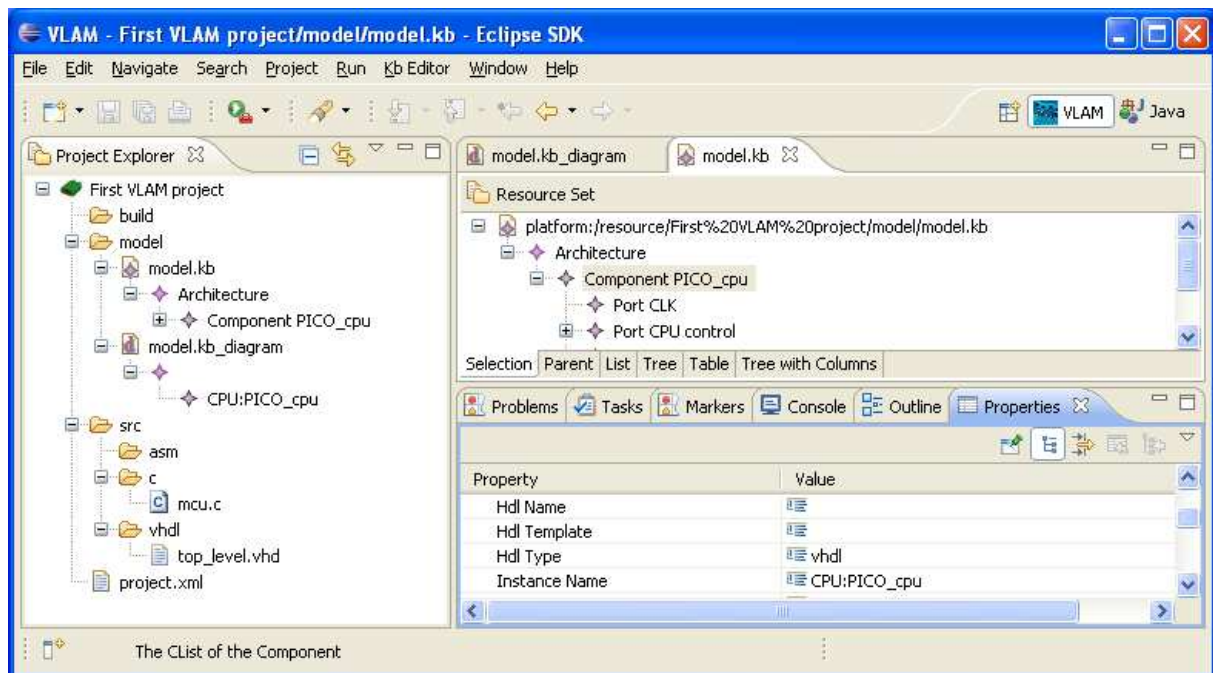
VLAM - First VLAM project/model/model.kb - Eclipse SDK

File Edit Navigate Search Project Run Kb Editor Window Help

VLAM Java

Project Explorer

First VLAM project
build
model
model.kb
Architecture
Component PICO_cpu
model.kb_diagram
CPU:PICO_cpu
src
asm
c
mcu.c
vhdl
top_level.vhd
project.xml

model.kb_diagram model.kb

Resource Set
platform:/resource/First%20VLAM%20project/model/model.kb
Architecture
Component PICO_cpu
Port CLK
Port CPU control

Selection Parent List Tree Table Tree with Columns

Problems Tasks Markers Console Outline Properties

| Property | Value |
|---|---|
| Hdl Name | |
| Hdl Template | |
| Hdl Type | vhdl |
| Instance Name | CPU:PICO_cpu |

The CList of the Component